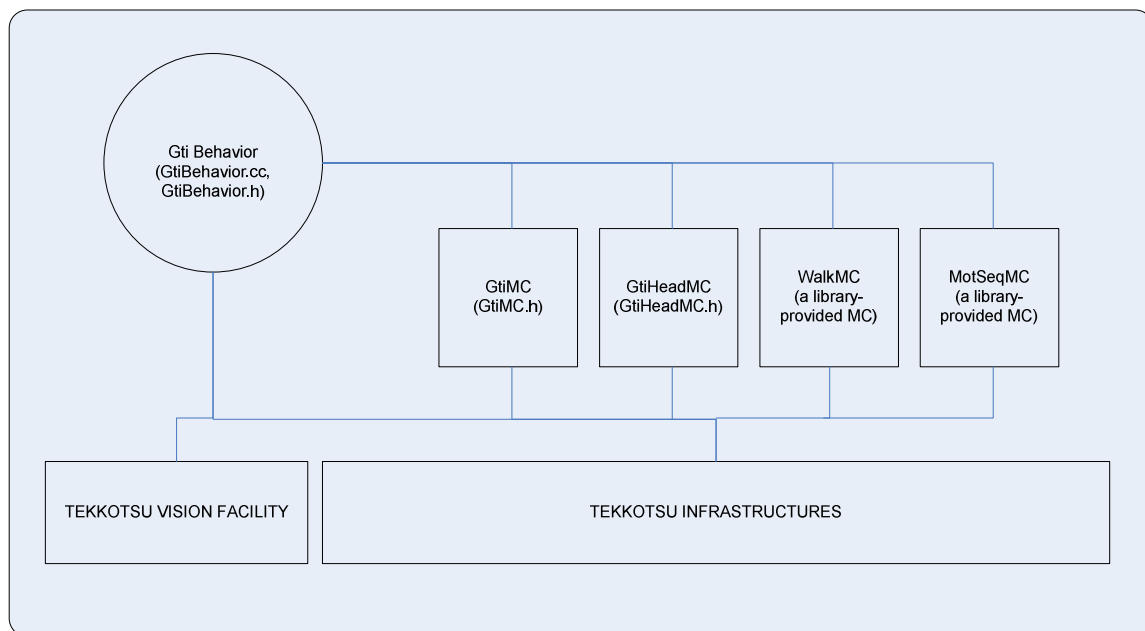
Gti Behavior
(GtiBehavior.cc, GtiBehavior.h)

GtiMC
(GtiMC.h)

GtiHeadMC
(GtiHeadMC.h)

WalkMC
(a library-provided MC)

MotSeqMC
(a library-provided MC)

TEKKOTSU VISION FACILITY

TEKKOTSU INFRASTRUCTURES